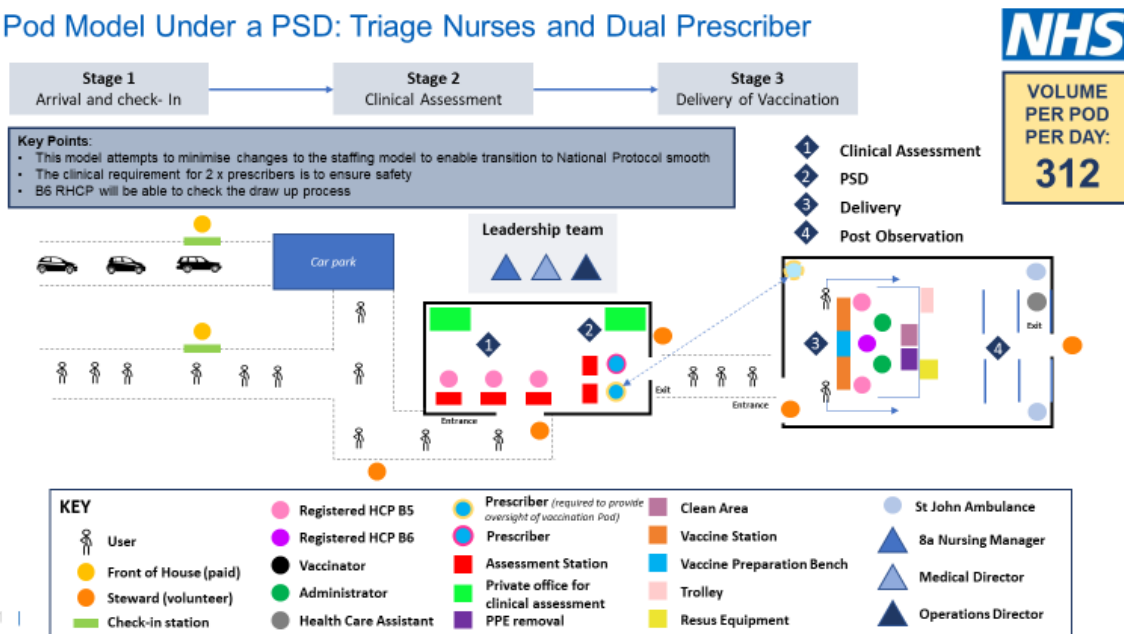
Pod Model Under a PSD: Triage Nurses and Dual Prescriber

NHS

Stage 1
Arrival and check- In

Stage 2
Clinical Assessment

Stage 3
Delivery of Vaccination

VOLUME PER POD PER DAY:
312

Key Points:
• This model attempts to minimise changes to the staffing model to enable transition to National Protocol smooth
• The clinical requirement for 2 x prescribers is to ensure safety
• B6 RHCP will be able to check the draw up process

1 Clinical Assessment
2 PSD
3 Delivery
4 Post Observation

Leadership team

Car park

1
2
Entrance
Exit
3
4
Entrance
Exit

KEY
User
Front of House (paid)
Steward (volunteer)
Check-in station
Registered HCP B5
Registered HCP B6
Vaccinator
Administrator
Health Care Assistant
Prescriber (required to provide oversight of vaccination Pod)
Prescriber
Assessment Station
Private office for clinical assessment
PPE removal
Clean Area
Vaccine Station
Vaccine Preparation Bench
Trolley
Resus Equipment
St John Ambulance
8a Nursing Manager
Medical Director
Operations Director